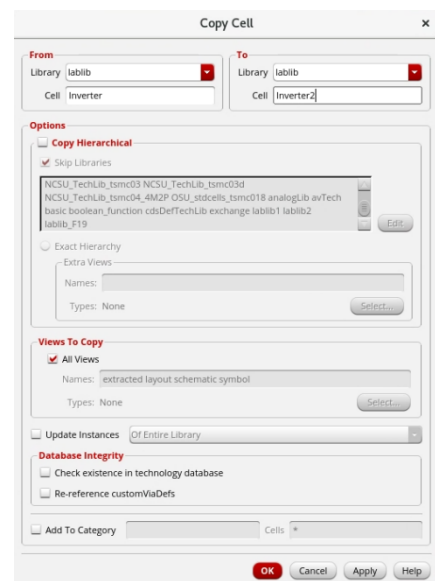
Copy Cell ×

From
Library lablib
Cell Inverter

To
Library lablib
Cell Inverter2

Options
Copy Hierarchical
Skip Libraries
NCSU_TechLib_tsmc03 NCSU_TechLib_tsmc03d NCSU_TechLib_tsmc04_4M2P OSU_stdcells_tsmc018 analogLib avTech basic boolean_function cdsDefTechLib exchange lablib1 lablib2 lablib_F19
Edit
Exact Hierarchy
Extra Views
Names:
Types: None
Select...

Views To Copy
All Views
Names: extracted layout schematic symbol
Types: None
Select...

Update Instances Of Entire Library

Database Integrity
Check existence in technology database
Re-reference customViaDefs

Add To Category Cells *

OK Cancel Apply Help